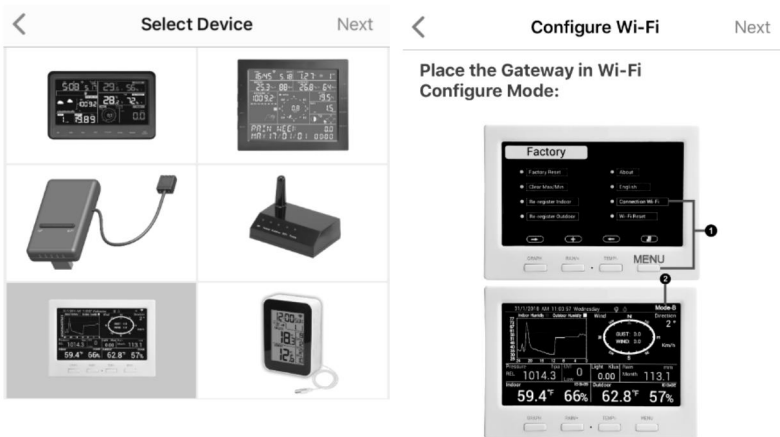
<

Select Device

Next

<

Configure Wi-Fi

Next

Place the Gateway in Wi-Fi Configure Mode:

Factory

Factory Reset

About

Clear Max/Min

English

Re-register Indoor

Connection Wi-Fi

Re-register Outdoor

Wi-Fi Reset

MENU

1

2

59.4°F

66%

62.8°F

57%

1014.3

0

0.00

113.1